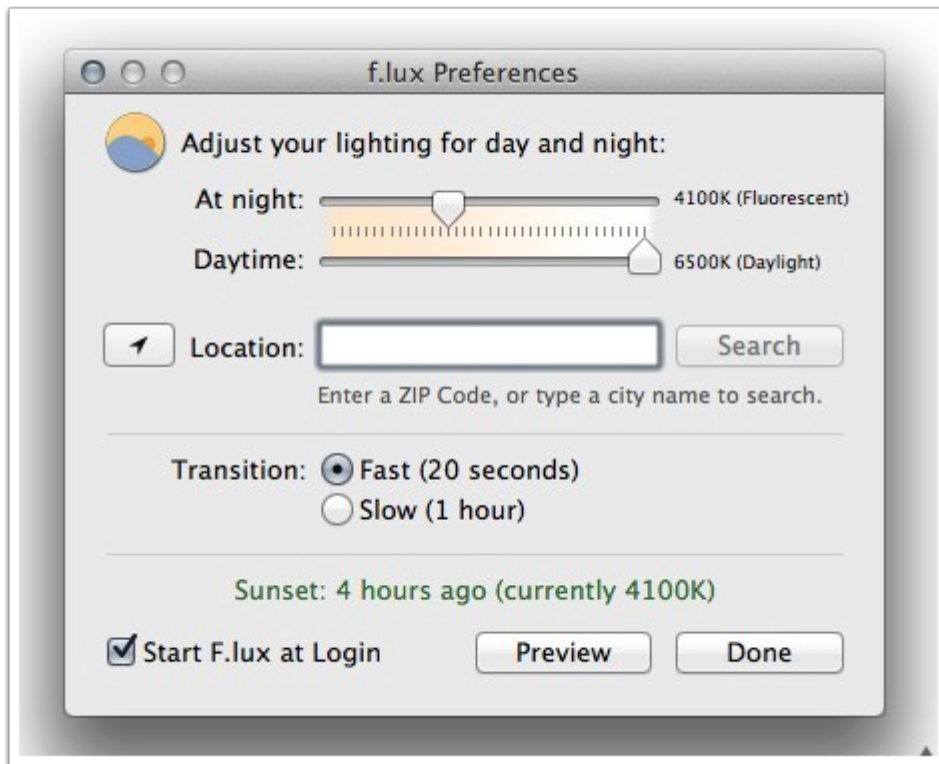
f.lux Preferences

Adjust your lighting for day and night:

At night:
4100K (Fluorescent)

Daytime:
6500K (Daylight)

Location:
Search

Enter a ZIP Code, or type a city name to search.

Transition: Fast (20 seconds)
Slow (1 hour)

Sunset: 4 hours ago (currently 4100K)

Start F.lux at Login
Preview
Done